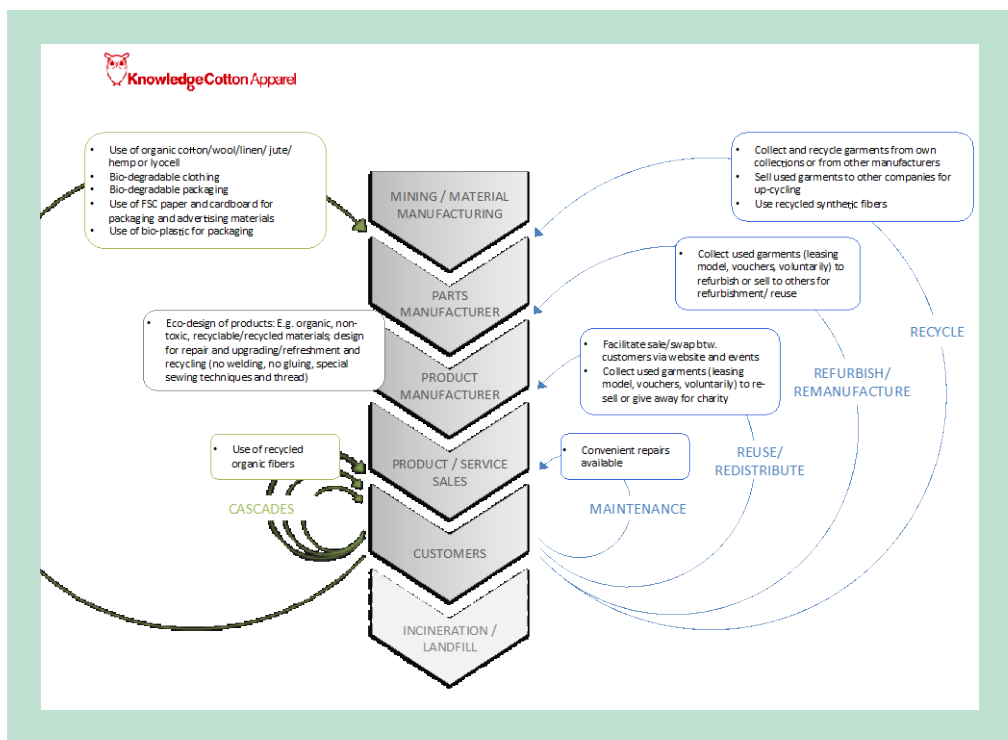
KnowledgeCotton Apparel

- Use of organic cotton/wool/linen/ jute/ hemp or lyocell
- Bio-degradable clothing
- Bio-degradable packaging
- Use of FSC paper and cardboard for packaging and advertising materials
- Use of bio-plastic for packaging

- Collect and recycle garments from own collections or from other manufacturers
- Sell used garments to other companies for up-cycling
- Use recycled synthetic fibers

MINING / MATERIAL MANUFACTURING

- Collect used garments (leasing model, vouchers, voluntarily) to refurbish or sell to others for refurbishment/ reuse

PARTS MANUFACTURER

- Eco-design of products: E.g. organic, non-toxic, recyclable/recycled materials; design for repair and upgrading/refreshment and recycling (no welding, no gluing, special sewing techniques and thread)

RECYCLE

- Facilitate sale/swap btw. customers via website and events
- Collect used garments (leasing model, vouchers, voluntarily) to re-sell or give away for charity

PRODUCT MANUFACTURER

REFURBISH/ REMANUFACTURE

- Use of recycled organic fibers

- Convenient repairs available

PRODUCT / SERVICE SALES

REUSE/ REDISTRIBUTE

CASCADES

MAINTENANCE

CUSTOMERS

INCINERATION / LANDFILL